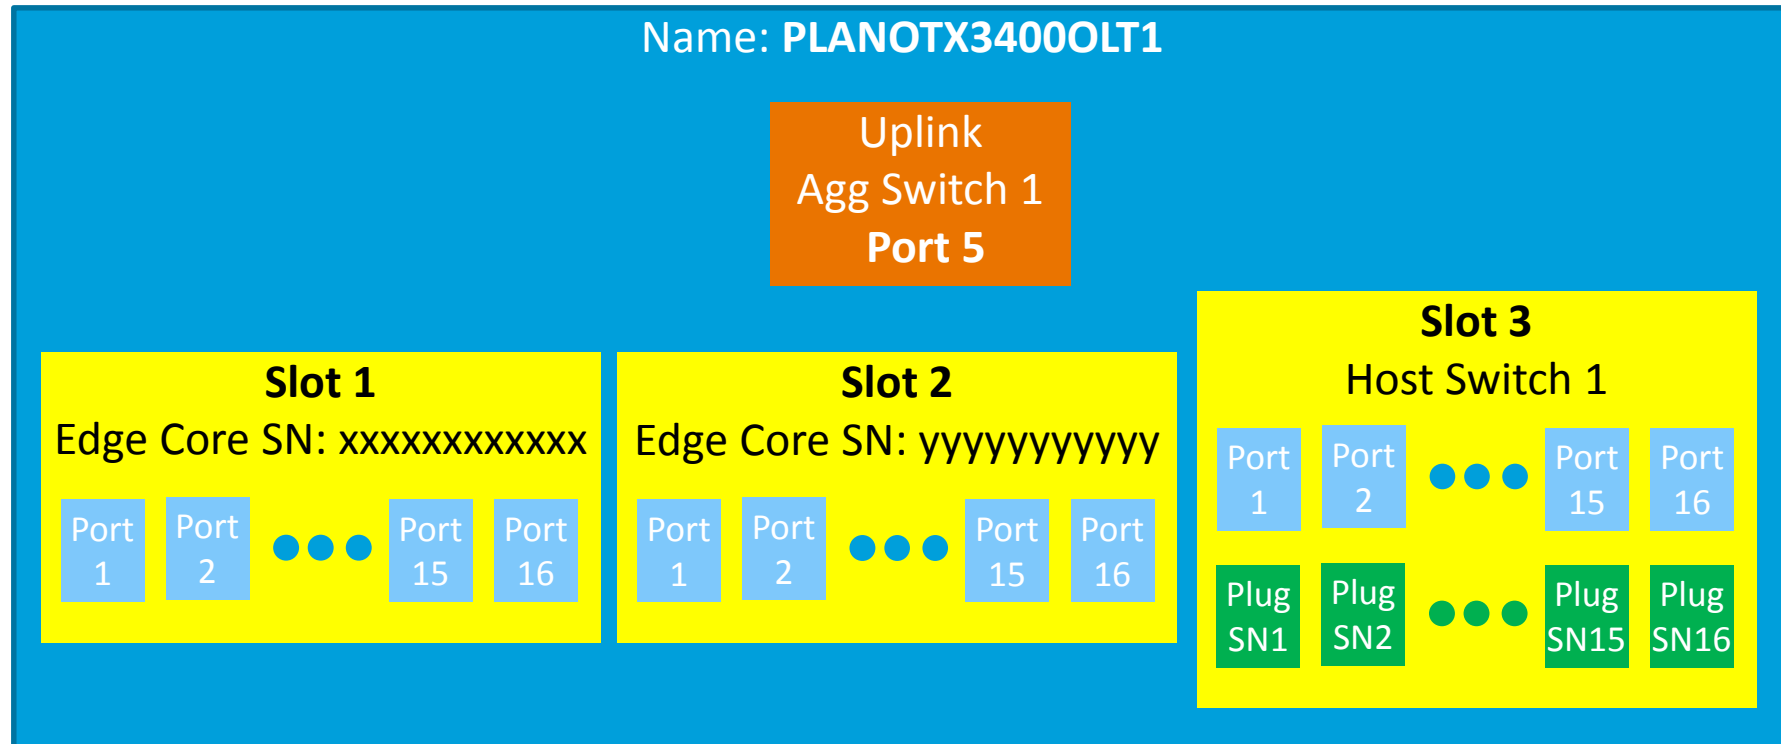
Name: **PLANOTX3400OLT1**

Uplink
Agg Switch 1
**Port 5**

**Slot 1**
Edge Core SN: xxxxxxxxxxxx

Port 1
Port 2
Port 15
Port 16

**Slot 2**
Edge Core SN: yyyyyyyyyyy

Port 1
Port 2
Port 15
Port 16

**Slot 3**
Host Switch 1

Port 1
Port 2
Port 15
Port 16

Plug SN1
Plug SN2
Plug SN15
Plug SN16